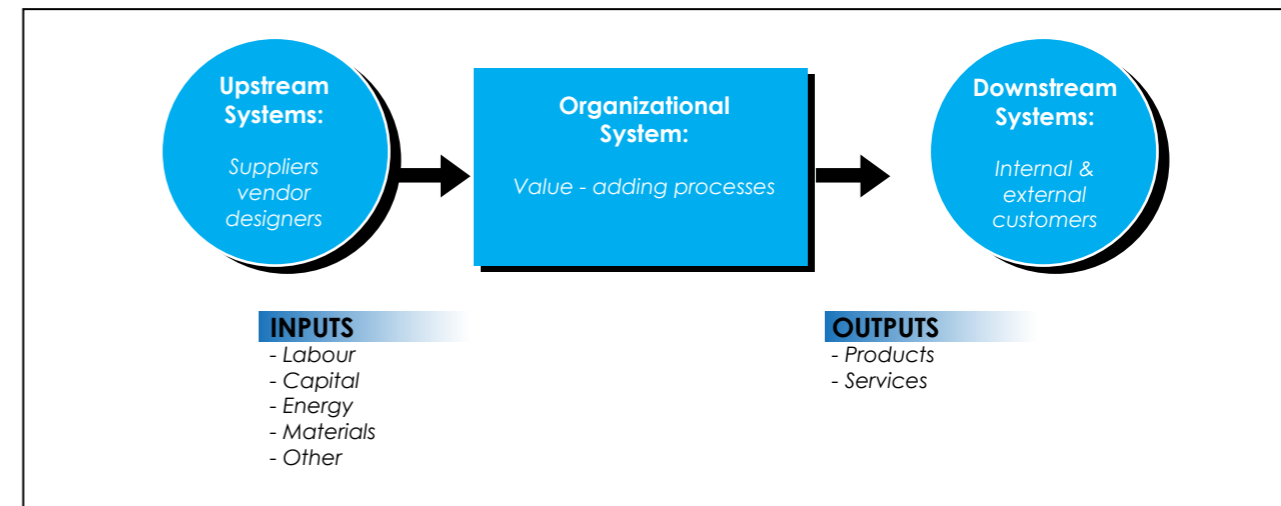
Upstream Systems:

Suppliers vendor designers

Organizational System:

Value - adding processes

Downstream Systems:

Internal & external customers

INPUTS
- Labour
- Capital
- Energy
- Materials
- Other

OUTPUTS
- Products
- Services